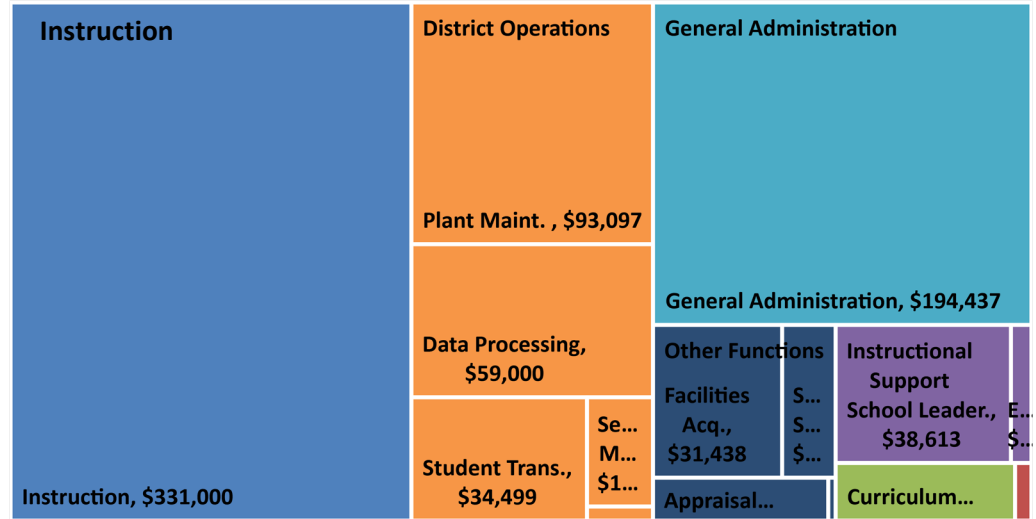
Instruction

Instruction, $331,000

District Operations

Plant Maint. , $93,097

Data Processing, $59,000

Student Trans., $34,499

Se… M… $1…

General Administration

General Administration, $194,437

Other Functions

Facilities Acq., $31,438

S… S… $…

Appraisal…

Instructional Support

School Leader., $38,613

E… $…

Curriculum…